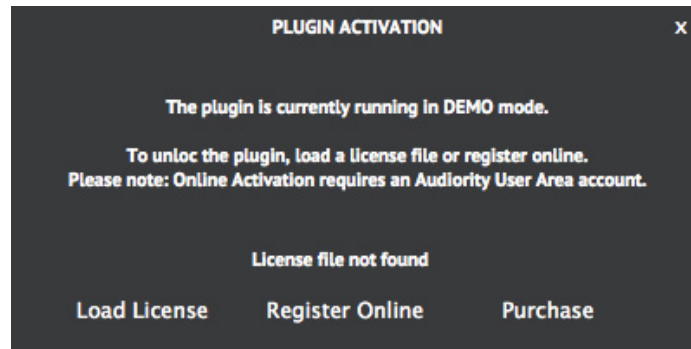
PLUGIN ACTIVATION

x

The plugin is currently running in DEMO mode.

To unloc the plugin, load a license file or register online.
Please note: Online Activation requires an Audiority User Area account.

License file not found

Load License

Register Online

Purchase